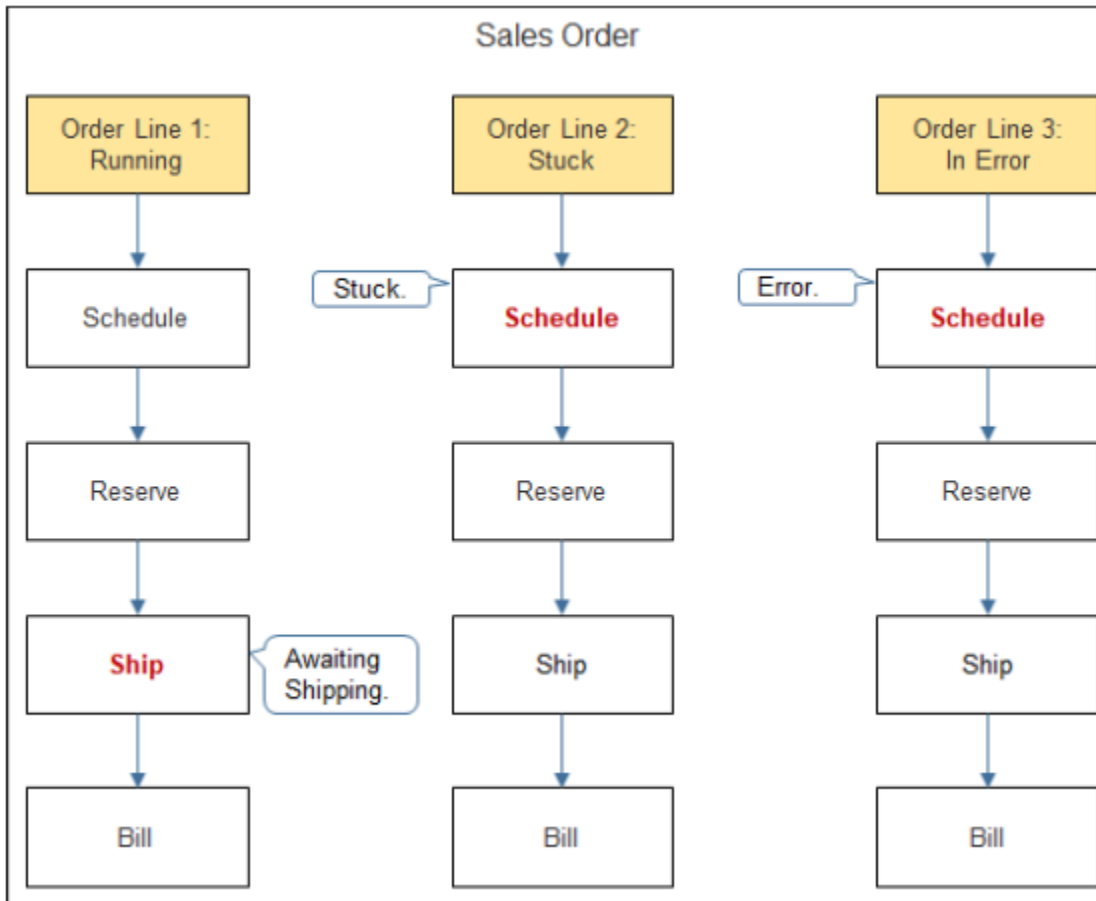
Sales Order

Order Line 1: Running

Schedule

Reserve

Ship

Awaiting Shipping.

Bill

Order Line 2: Stuck

Stuck.

Schedule

Reserve

Ship

Bill

Order Line 3: In Error

Error.

Schedule

Reserve

Ship

Bill